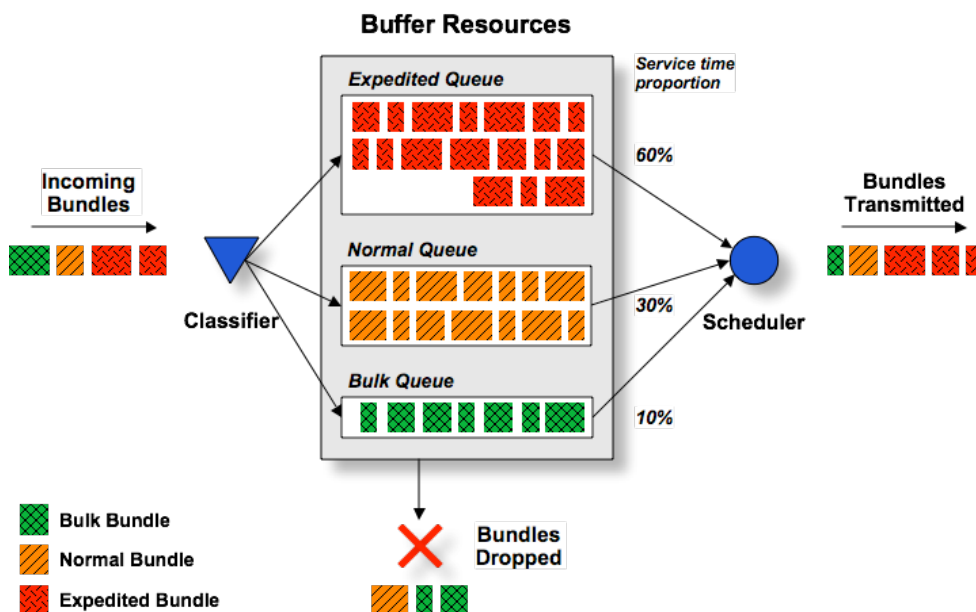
Buffer Resources

Service time proportion

Expedited Queue

60%

Incoming Bundles

Bundles Transmitted

Normal Queue

30%

Classifier

Scheduler

Bulk Queue

10%

Bulk Bundle

Normal Bundle

Expedited Bundle

Bundles Dropped